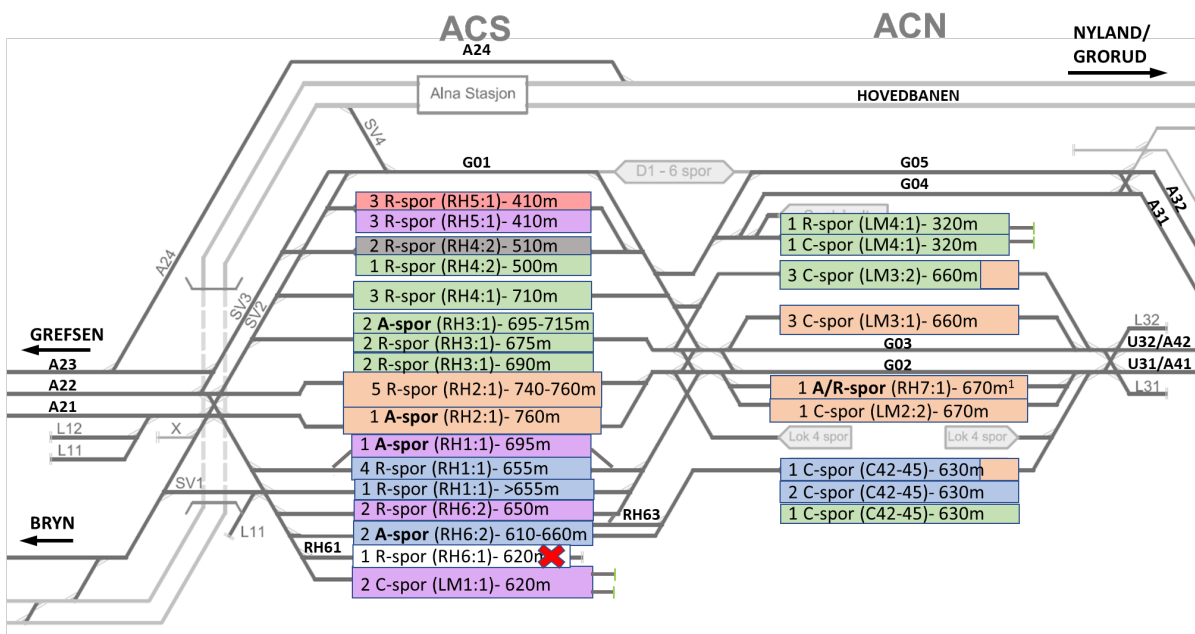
ACS

ACN

NYLAND/
GRORUD

A24

Alna Stasjon

HOVEDBANEN

SV4

G01

D1 - 6 spor

G05

G04

A32

A31

3 R-spor (RH5:1)- 410m
3 R-spor (RH5:1)- 410m
2 R-spor (RH4:2)- 510m
1 R-spor (RH4:2)- 500m
3 R-spor (RH4:1)- 710m
2 A-spor (RH3:1)- 695-715m
2 R-spor (RH3:1)- 675m
2 R-spor (RH3:1)- 690m
5 R-spor (RH2:1)- 740-760m
1 A-spor (RH2:1)- 760m
1 A-spor (RH1:1)- 695m
4 R-spor (RH1:1)- 655m
1 R-spor (RH1:1)- >655m
2 R-spor (RH6:2)- 650m
2 A-spor (RH6:2)- 610-660m
1 R-spor (RH6:1)- 620m
2 C-spor (LM1:1)- 620m

1 R-spor (LM4:1)- 320m
1 C-spor (LM4:1)- 320m
3 C-spor (LM3:2)- 660m
3 C-spor (LM3:1)- 660m

A24

SV3
SV2

GREFSEN

A23
A22
A21

L12
L11
X

L32
U32/A42
U31/A41
L31

G03
G02

1 A/R-spor (RH7:1)- 670m$^1$
1 C-spor (LM2:2)- 670m

Lok 4 spor
Lok 4 spor

1 C-spor (C42-45)- 630m
2 C-spor (C42-45)- 630m
1 C-spor (C42-45)- 630m

SV1

BRYN

L11

RH61

RH63